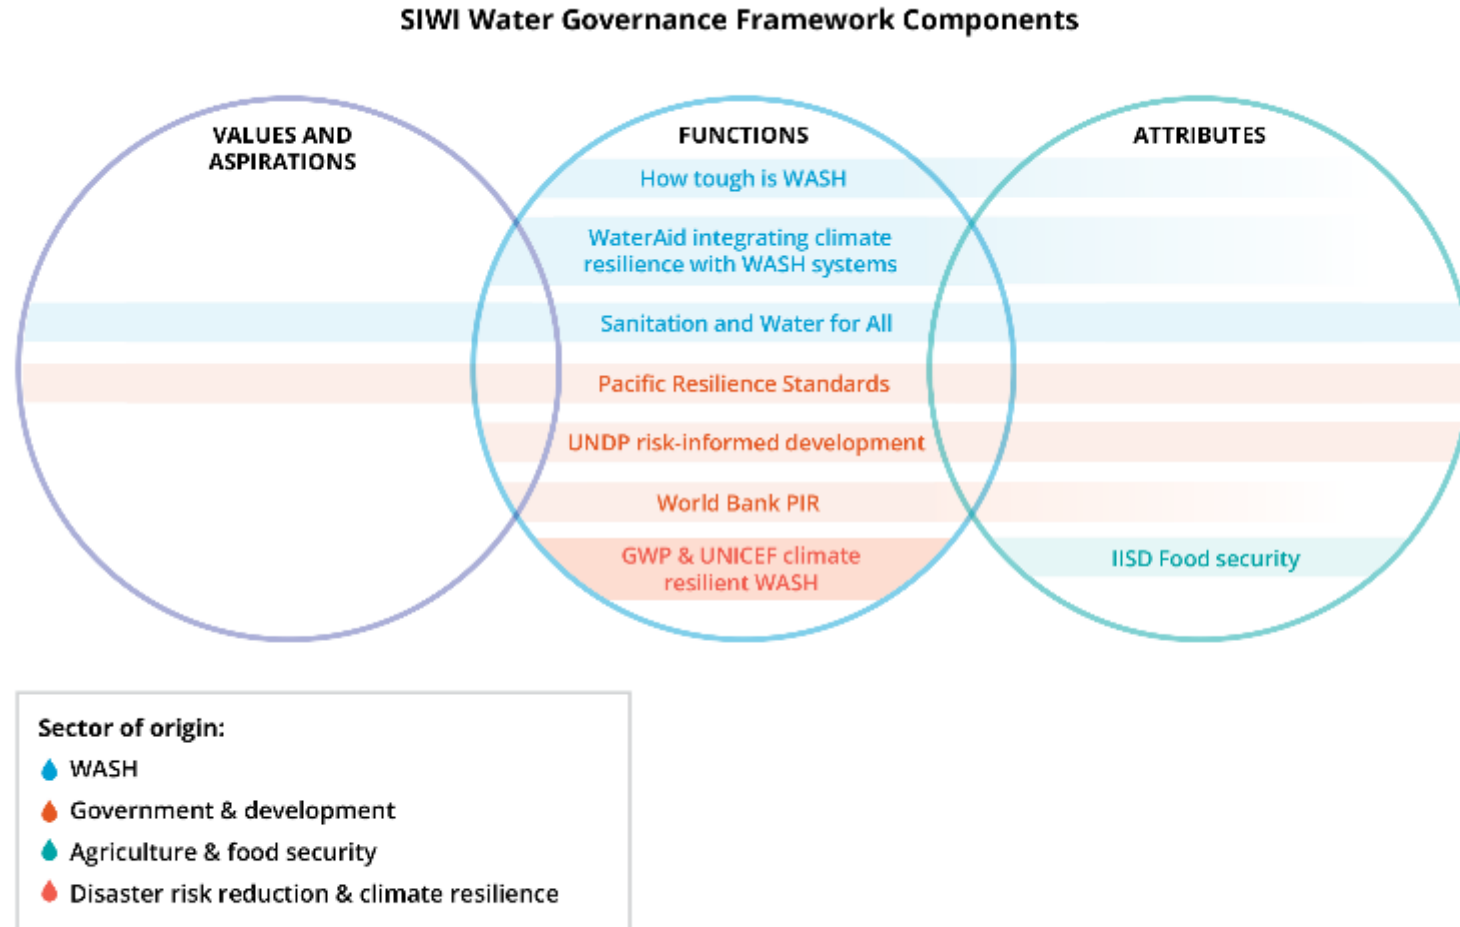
SIWI Water Governance Framework Components

VALUES AND ASPIRATIONS

FUNCTIONS

ATTRIBUTES

How tough is WASH

WaterAid integrating climate resilience with WASH systems

Sanitation and Water for All

Pacific Resilience Standards

UNDP risk-informed development

World Bank PIR

GWP & UNICEF climate resilient WASH

IISD Food security

Sector of origin:
WASH
Government & development
Agriculture & food security
Disaster risk reduction & climate resilience